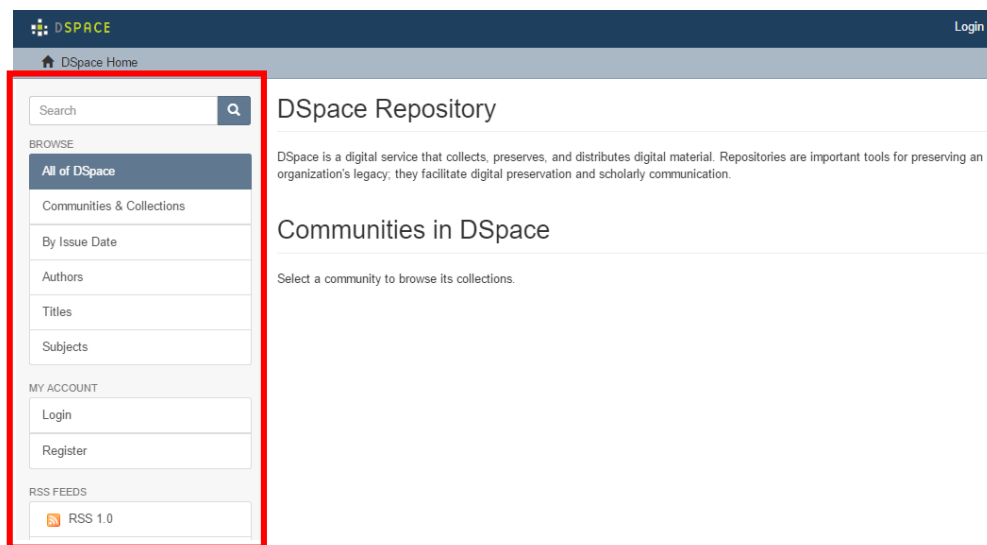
DSPACE

Login

DSpace Home

Search

BROWSE

All of DSpace

Communities & Collections

By Issue Date

Authors

Titles

Subjects

MY ACCOUNT

Login

Register

RSS FEEDS

RSS 1.0

DSpace Repository

DSpace is a digital service that collects, preserves, and distributes digital material. Repositories are important tools for preserving an organization's legacy; they facilitate digital preservation and scholarly communication.

Communities in DSpace

Select a community to browse its collections.